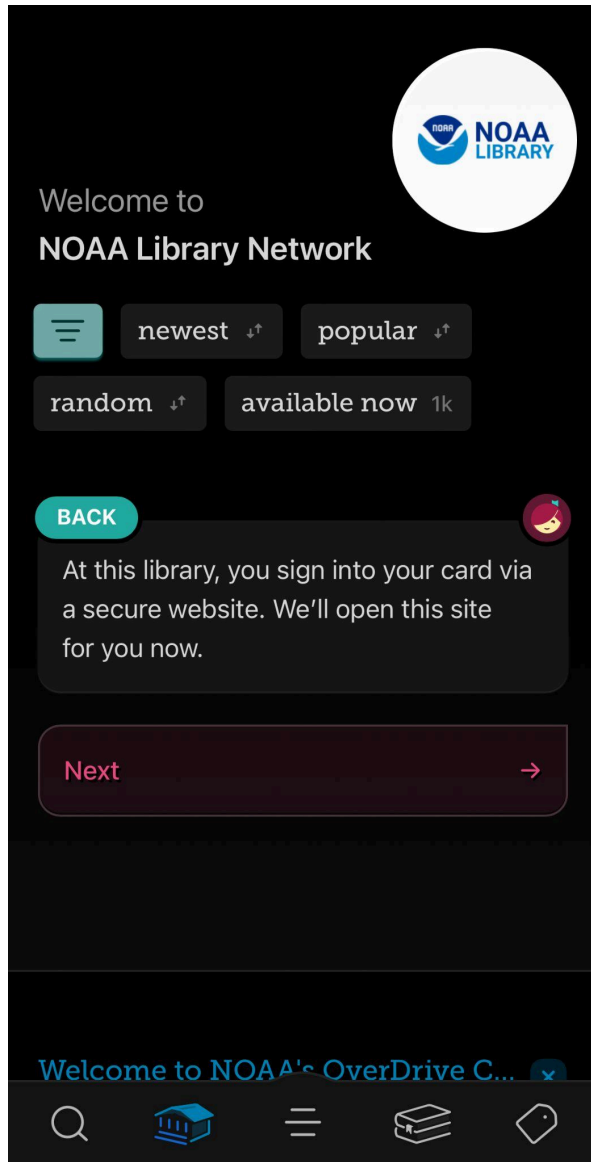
NOAA
NOAA
LIBRARY

Welcome to
NOAA Library Network

newest
popular
random
available now 1k

BACK

At this library, you sign into your card via a secure website. We'll open this site for you now.

Next →

Welcome to NOAA's OverDrive C...
×